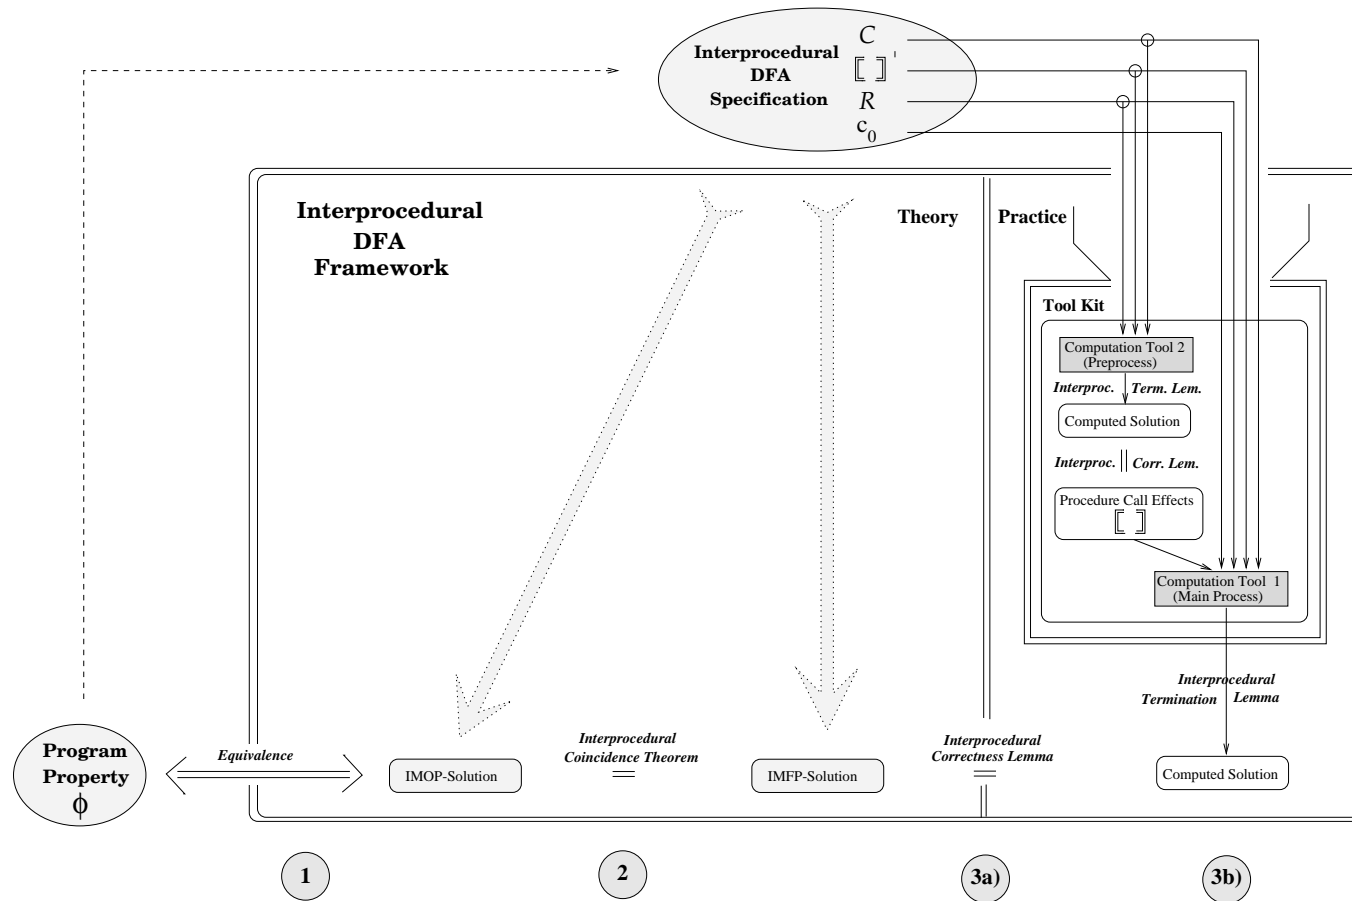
Interprocedural DFA Specification

$C$
$[\![\ ]\!]'$
$R$
$c_0$

Interprocedural DFA Framework

Theory

Practice

Tool Kit

Computation Tool 2 (Preprocess)

Interproc. Term. Lem.

Computed Solution

Interproc. Corr. Lem.

Procedure Call Effects $[\![\ ]\!]$

Computation Tool 1 (Main Process)

Interprocedural Termination Lemma

Program Property $\phi$

Equivalence

IMOP-Solution

Interprocedural Coincidence Theorem

IMFP-Solution

Interprocedural Correctness Lemma

Computed Solution

1

2

3a)

3b)